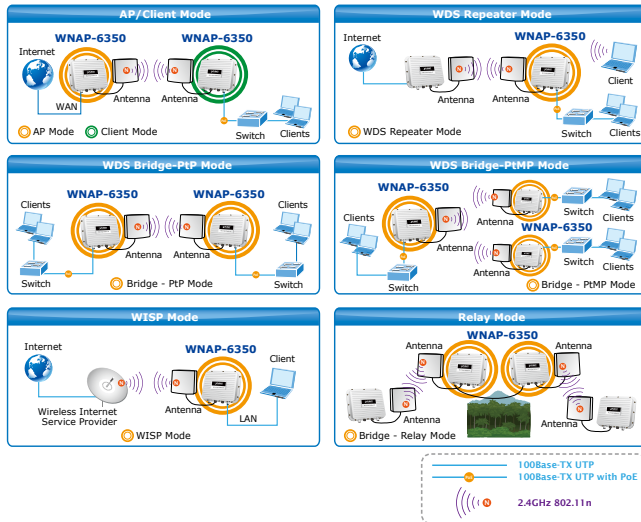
AP/Client Mode

Internet

WNAP-6350

WNAP-6350

WAN

Antenna

Antenna

Switch

Clients

AP Mode

Client Mode

WDS Repeater Mode

Internet

WNAP-6350

Client

Antenna

Antenna

Switch

Clients

WDS Repeater Mode

WDS Bridge-PtP Mode

WNAP-6350

WNAP-6350

Clients

Clients

Switch

Bridge - PtP Mode

Switch

WDS Bridge-PtMP Mode

WNAP-6350

Clients

Antenna

Switch

Clients

WNAP-6350

Antenna

Switch

Antenna

Clients

Switch

Bridge - PtMP Mode

WISP Mode

Internet

WNAP-6350

Client

Wireless Internet Service Provider

Antenna

LAN

WISP Mode

Relay Mode

WNAP-6350

Antenna

Antenna

Antenna

Antenna

Bridge - Relay Mode

100Base-TX UTP

100Base-TX UTP with PoE

2.4GHz 802.11n